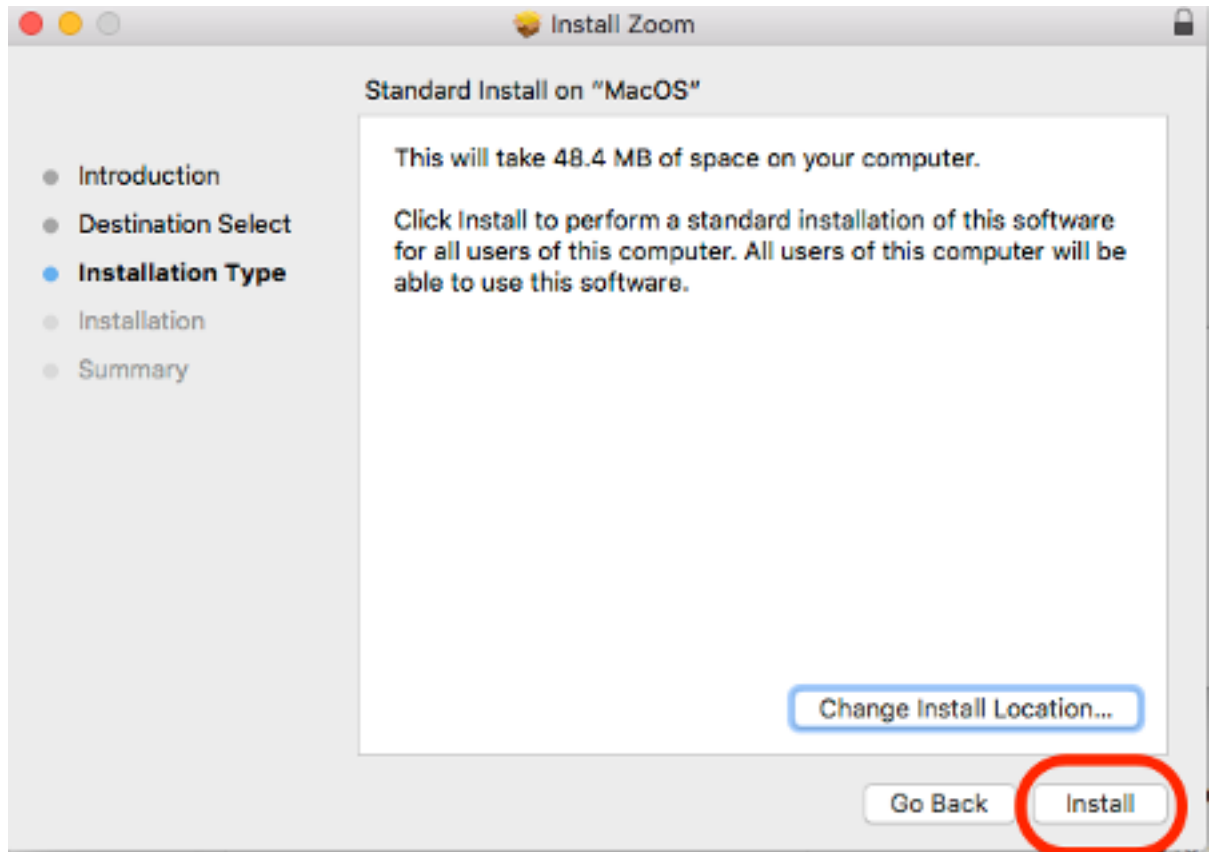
Install Zoom

Standard Install on "MacOS"

Introduction
Destination Select
Installation Type
Installation
Summary

This will take 48.4 MB of space on your computer.

Click Install to perform a standard installation of this software for all users of this computer. All users of this computer will be able to use this software.

Change Install Location...

Go Back
Install